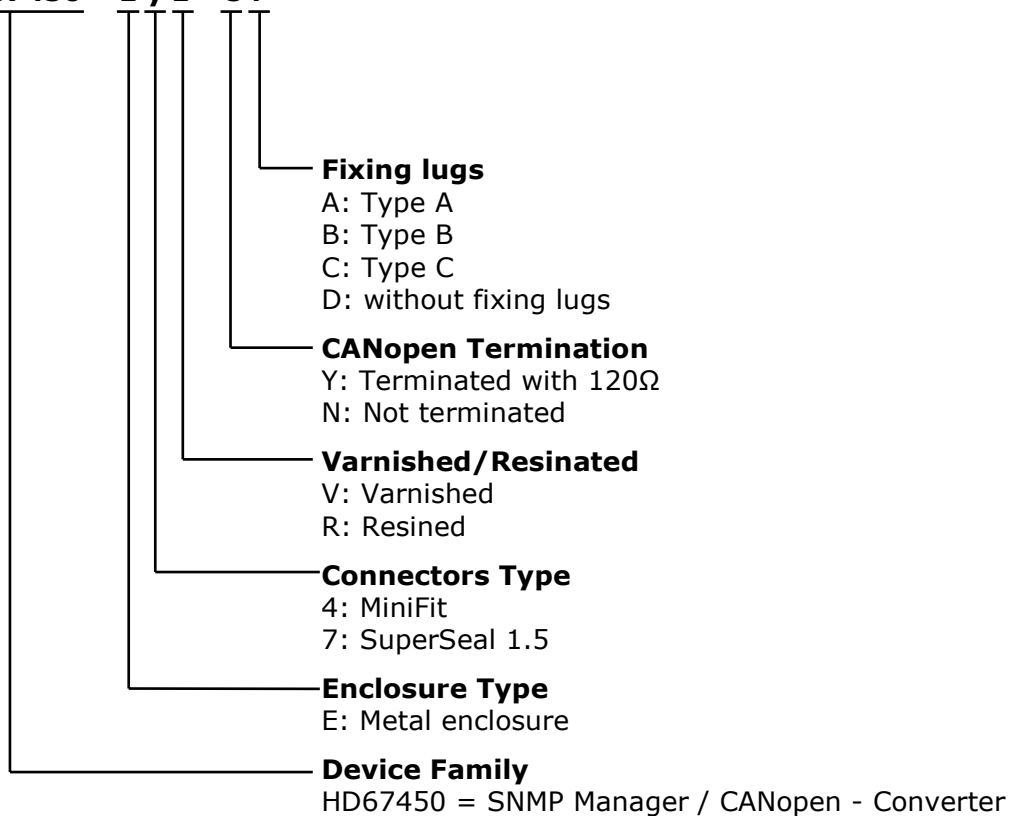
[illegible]

**Fixing lugs**
A: Type A
B: Type B
C: Type C
D: without fixing lugs

**CANopen Termination**
Y: Terminated with 120Ω
N: Not terminated

**Varnished/Resinated**
V: Varnished
R: Resined

**Connectors Type**
4: MiniFit
7: SuperSeal 1.5

**Enclosure Type**
E: Metal enclosure

**Device Family**
HD67450 = SNMP Manager / CANopen - Converter